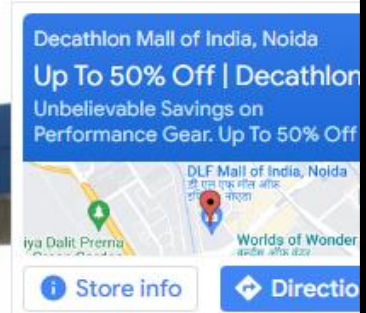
Decathlon Mall of India, Noida

Up To 50% Off | Decathlon

Unbelievable Savings on Performance Gear. Up To 50% Off

DLF Mall of India, Noida

डीएलएफ मॉल ऑफ इंडिया, नोएडा

iya Dalit Prerna

Worlds of Wonder

Store info

Directio